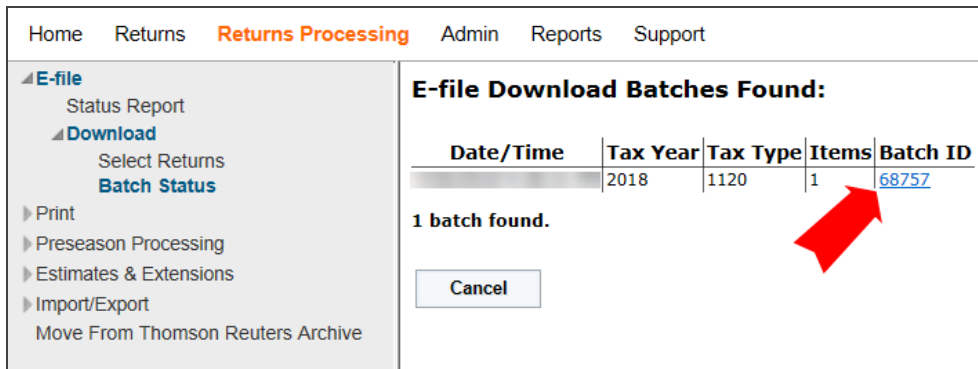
Home Returns Returns Processing Admin Reports Support

E-file
Status Report
Download
Select Returns
Batch Status
Print
Preseason Processing
Estimates & Extensions
Import/Export
Move From Thomson Reuters Archive

E-file Download Batches Found:

| Date/Time | Tax Year | Tax Type | Items | Batch ID |
|---|---|---|---|---|
| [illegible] | 2018 | 1120 | 1 | 68757 |

1 batch found.

Cancel